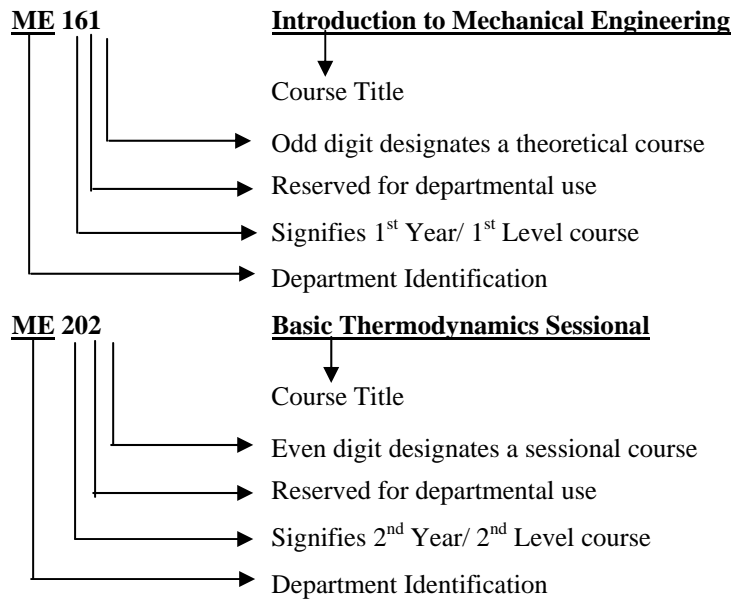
ME 161 Introduction to Mechanical Engineering

Course Title

Odd digit designates a theoretical course

Reserved for departmental use

Signifies 1$^{st}$ Year/ 1$^{st}$ Level course

Department Identification

ME 202 Basic Thermodynamics Sessional

Course Title

Even digit designates a sessional course

Reserved for departmental use

Signifies 2$^{nd}$ Year/ 2$^{nd}$ Level course

Department Identification